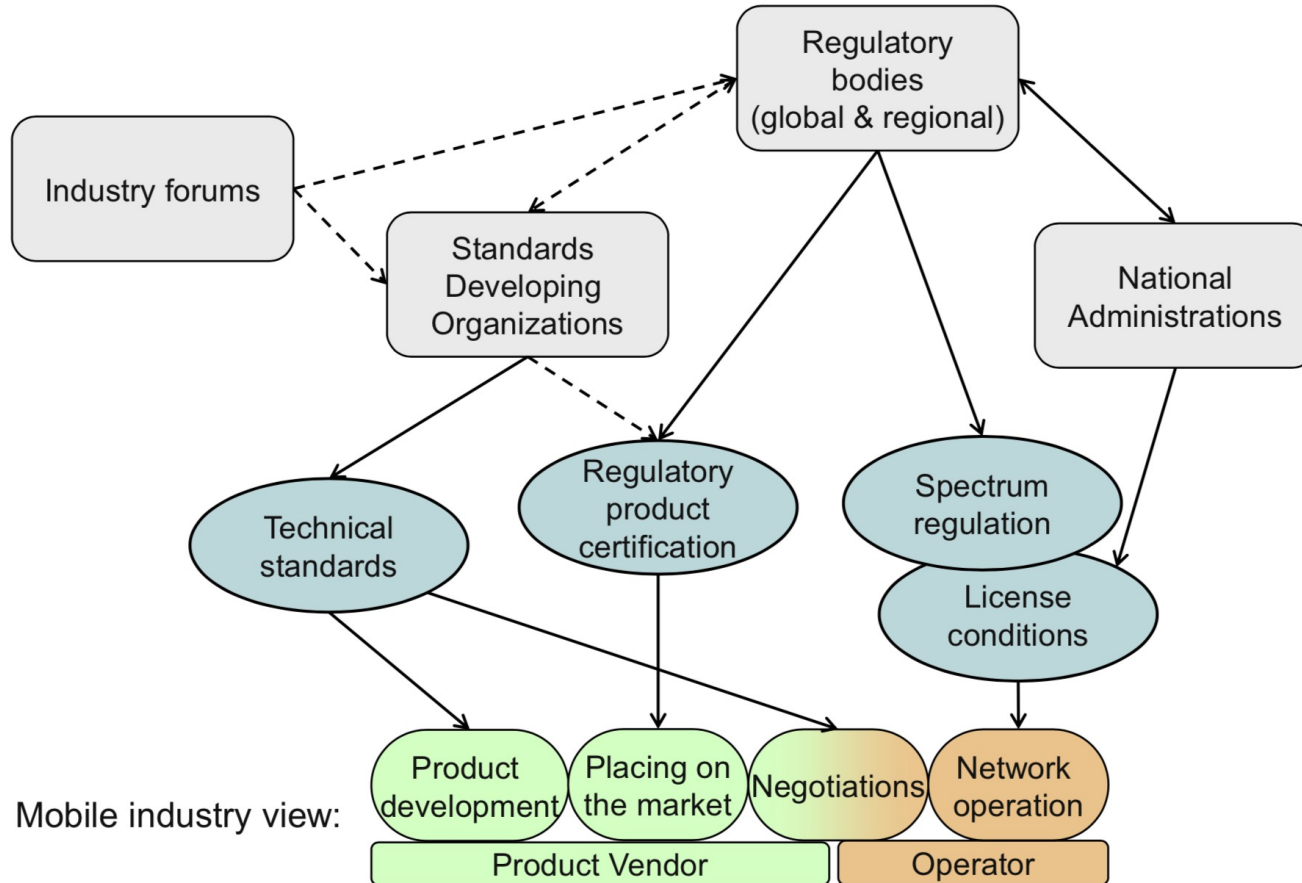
Regulatory bodies (global & regional)

Industry forums

Standards Developing Organizations

National Administrations

Technical standards

Regulatory product certification

Spectrum regulation

License conditions

Mobile industry view:

Product development

Placing on the market

Negotiations

Network operation

Product Vendor

Operator